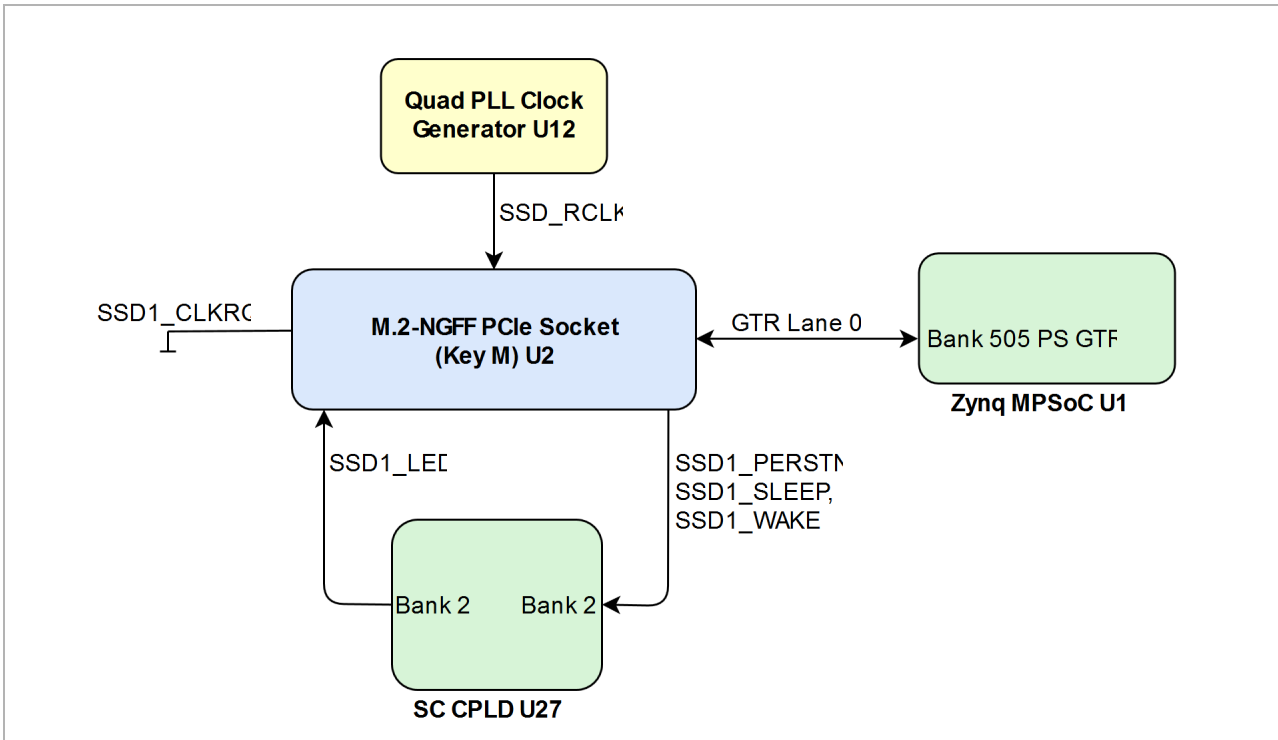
Quad PLL Clock Generator U12

SSD_RCLK

SSD1_CLKRC

M.2-NGFF PCIe Socket (Key M) U2

GTR Lane 0

Bank 505 PS GTF

Zynq MPSoC U1

SSD1_LED

SSD1_PERSTN
SSD1_SLEEP,
SSD1_WAKE

Bank 2

Bank 2

SC CPLD U27